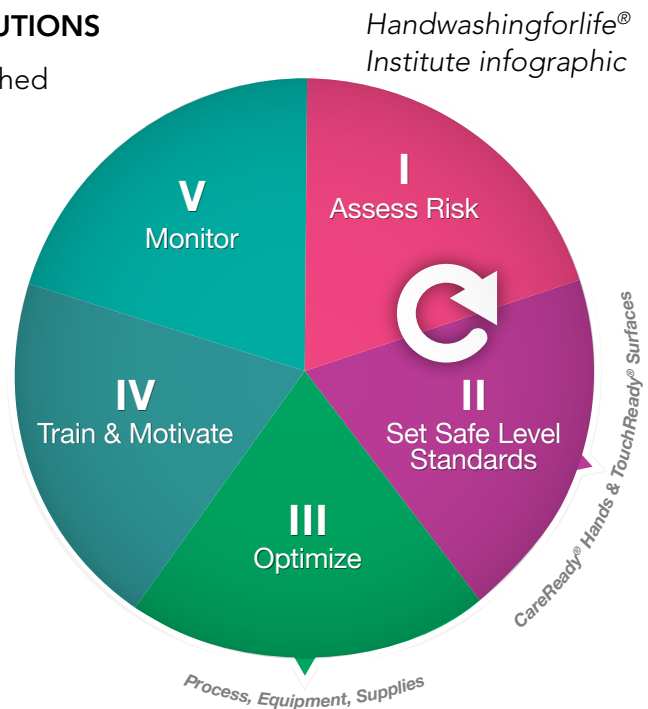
UTIONS

hed

Handwashingforlife®
Institute infographic

I
Assess Risk

II
Set Safe Level Standards

III
Optimize

IV
Train & Motivate

V
Monitor

CareReady® Hands & TouchReady® Surfaces

Process, Equipment, Supplies